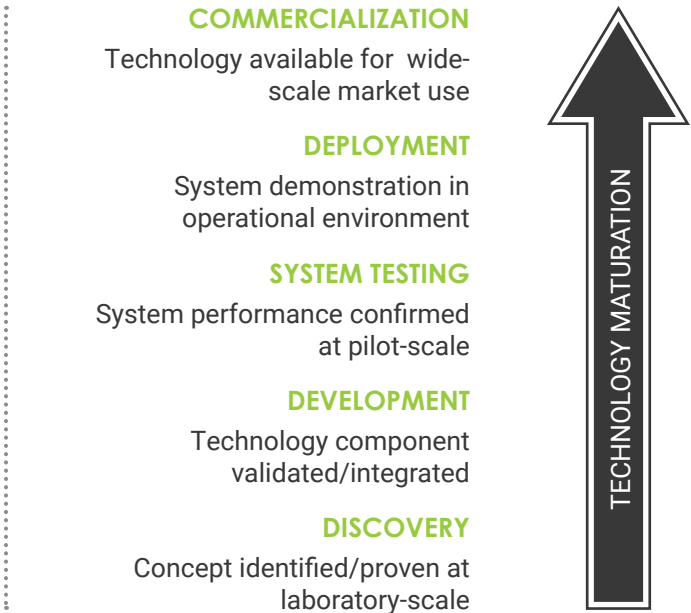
COMMERCIALIZATION

Technology available for wide-scale market use

DEPLOYMENT

System demonstration in operational environment

SYSTEM TESTING

System performance confirmed at pilot-scale

DEVELOPMENT

Technology component validated/integrated

DISCOVERY

Concept identified/proven at laboratory-scale

TECHNOLOGY MATURATION